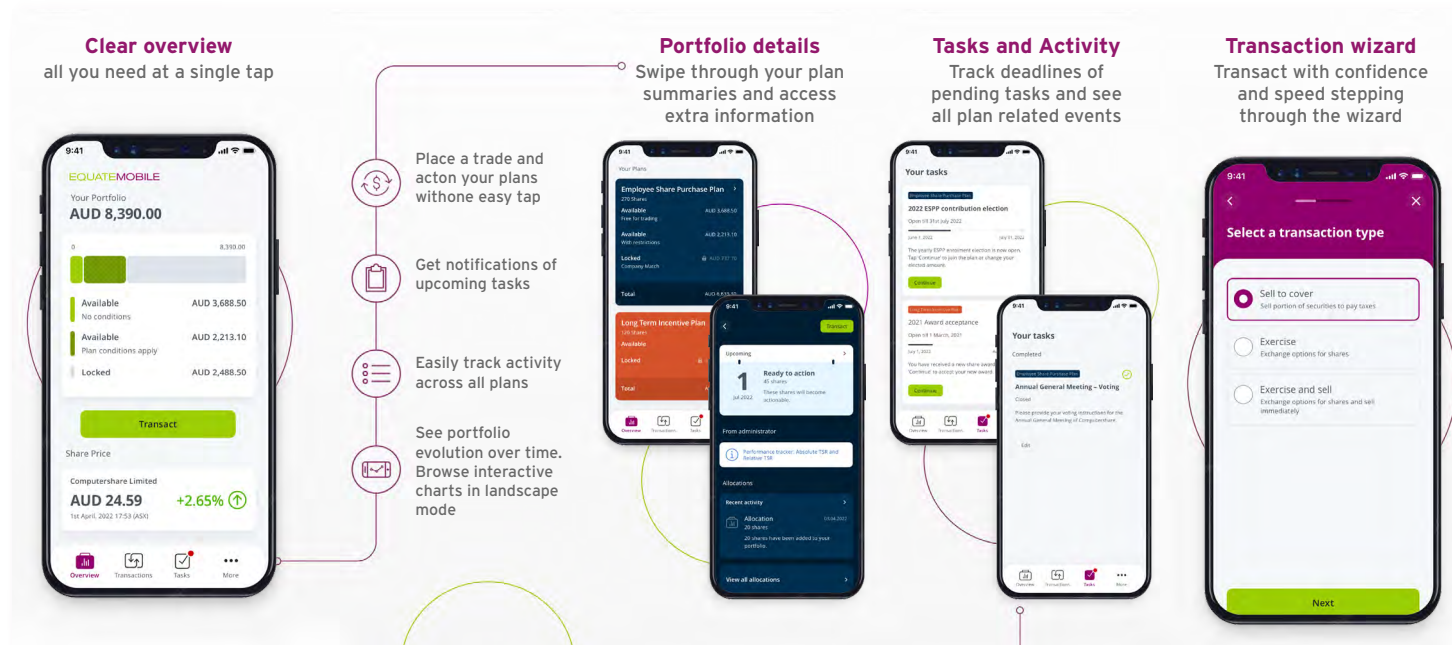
**Clear overview**
all you need at a single tap

9:41
EQUATEMOBILE
Your Portfolio
AUD 8,390.00
0
8,390.00
Available
No conditions
AUD 3,688.50
Available
Plan conditions apply
AUD 2,213.10
Locked
AUD 2,488.50
Transact
Share Price
Computershare Limited
AUD 24.59
+2.65%
1st April, 2022 17:53 (ASX)
Overview Transactions Tasks More

Place a trade and acton your plans withone easy tap

Get notifications of upcoming tasks

Easily track activity across all plans

See portfolio evolution over time. Browse interactive charts in landscape mode

**Portfolio details**
Swipe through your plan summaries and access extra information

9:41
Your Plans
Employee Share Purchase Plan
270 Shares
Available
Free for trading
AUD 3,688.50
Available
With restrictions
AUD 2,213.10
Locked
Company Match
Total
Long Term Incentive Plan
120 Shares
Available
Locked
Total
Overview Transactions Tasks

9:41
Transact
Upcoming
1
Jul 2022
Ready to action
45 shares
These shares will become actionable.
From administrator
Performance tracker: Absolute TSR and Relative TSR
Allocations
Recent activity
Allocation
20 shares
20 shares have been added to your portfolio.
View all allocations

**Tasks and Activity**
Track deadlines of pending tasks and see all plan related events

9:41
Your tasks
Employee Share Purchase Plan
2022 ESPP contribution election
Open till 31st July 2022
June 1, 2022
July 31, 2022
The yearly ESPP enrolment election is now open. Tap 'Continue' to join the plan or change your election amount.
Continue
2021 Award acceptance
Open till 1 March, 2021
Continue

9:41
Your tasks
Completed
Employee Share Purchase Plan
Annual General Meeting – Voting
Closed
Please provide your voting instructions for the Annual General Meeting of Computershare.
Edit
Overview Transactions Tasks More

**Transaction wizard**
Transact with confidence and speed stepping through the wizard

9:41
Select a transaction type
Sell to cover
Sell portion of securities to pay taxes
Exercise
Exchange options for shares
Exercise and sell
Exchange options for shares and sell immediately
Next